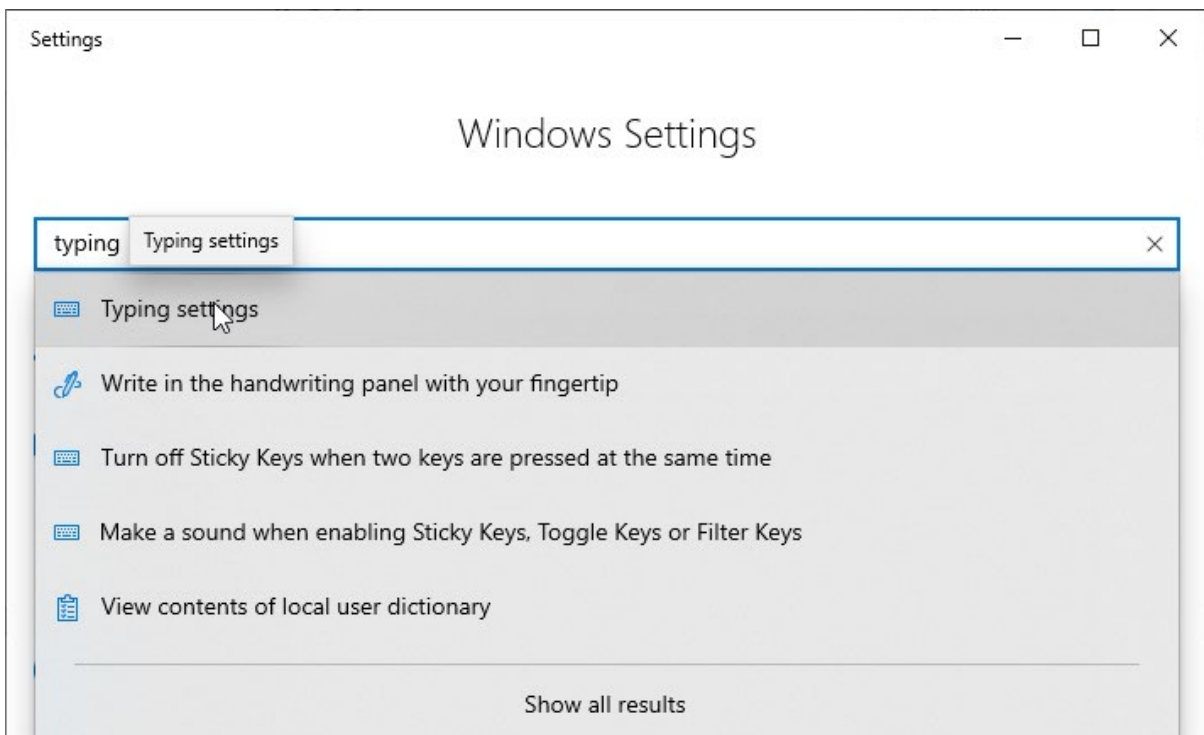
Settings

Windows Settings

typing Typing settings

Typing settings

Write in the handwriting panel with your fingertip

Turn off Sticky Keys when two keys are pressed at the same time

Make a sound when enabling Sticky Keys, Toggle Keys or Filter Keys

View contents of local user dictionary

Show all results